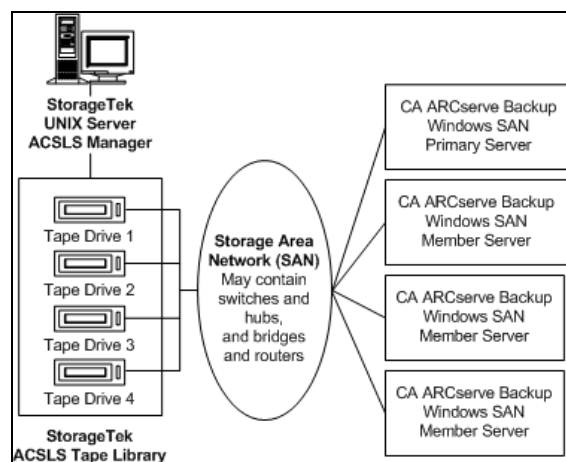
StorageTek UNIX Server ACSLS Manager

Tape Drive 1

Tape Drive 2

Tape Drive 3

Tape Drive 4

StorageTek ACSLS Tape Library

Storage Area Network (SAN) May contain switches and hubs, and bridges and routers

CA ARCserve Backup Windows SAN Primary Server

CA ARCserve Backup Windows SAN Member Server

CA ARCserve Backup Windows SAN Member Server

CA ARCserve Backup Windows SAN Member Server